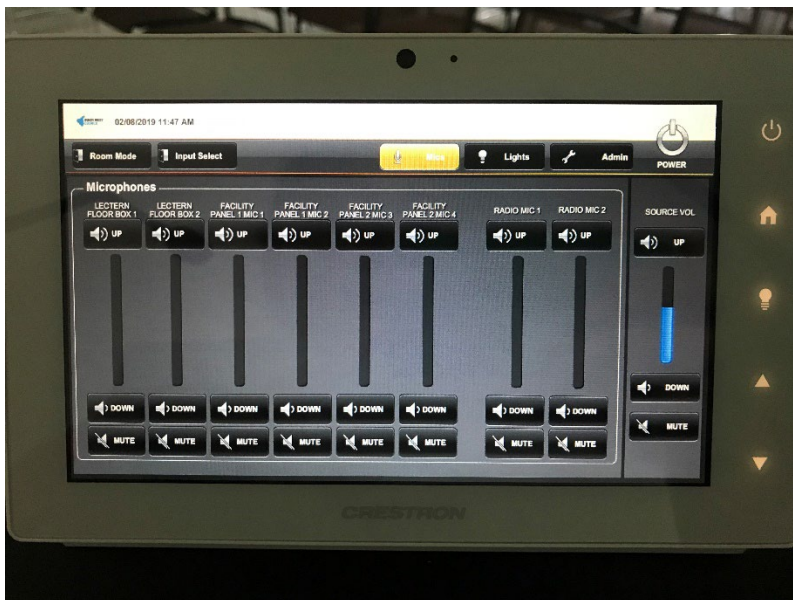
02/08/2019 11:47 AM

Room Mode
Input Select
Mics
Lights
Admin
POWER

Microphones

LECTERN FLOOR BOX 1
UP
DOWN
MUTE

LECTERN FLOOR BOX 2
UP
DOWN
MUTE

FACILITY PANEL 1 MIC 1
UP
DOWN
MUTE

FACILITY PANEL 1 MIC 2
UP
DOWN
MUTE

FACILITY PANEL 2 MIC 3
UP
DOWN
MUTE

FACILITY PANEL 2 MIC 4
UP
DOWN
MUTE

RADIO MIC 1
UP
DOWN
MUTE

RADIO MIC 2
UP
DOWN
MUTE

SOURCE VOL
UP
DOWN
MUTE

CRESTRON